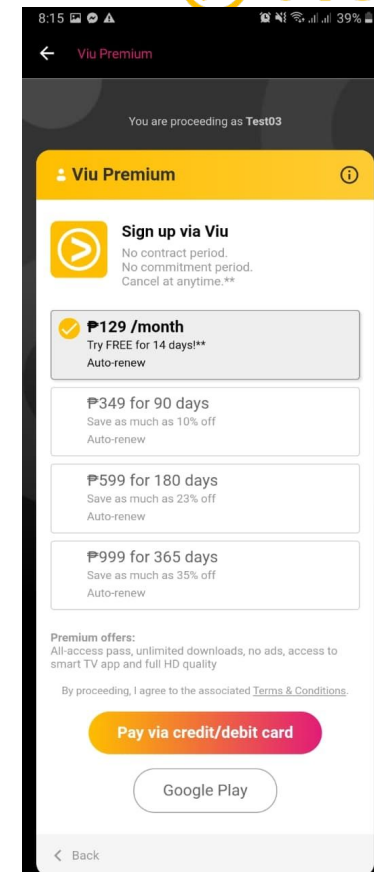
8:15 39%

Viu Premium

You are proceeding as Test03

Viu Premium

Sign up via Viu
No contract period.
No commitment period.
Cancel at anytime.**

₱129 /month
Try FREE for 14 days!**
Auto-renew

₱349 for 90 days
Save as much as 10% off
Auto-renew

₱599 for 180 days
Save as much as 23% off
Auto-renew

₱999 for 365 days
Save as much as 35% off
Auto-renew

Premium offers:
All-access pass, unlimited downloads, no ads, access to smart TV app and full HD quality

By proceeding, I agree to the associated Terms & Conditions.

Pay via credit/debit card

Google Play

Back